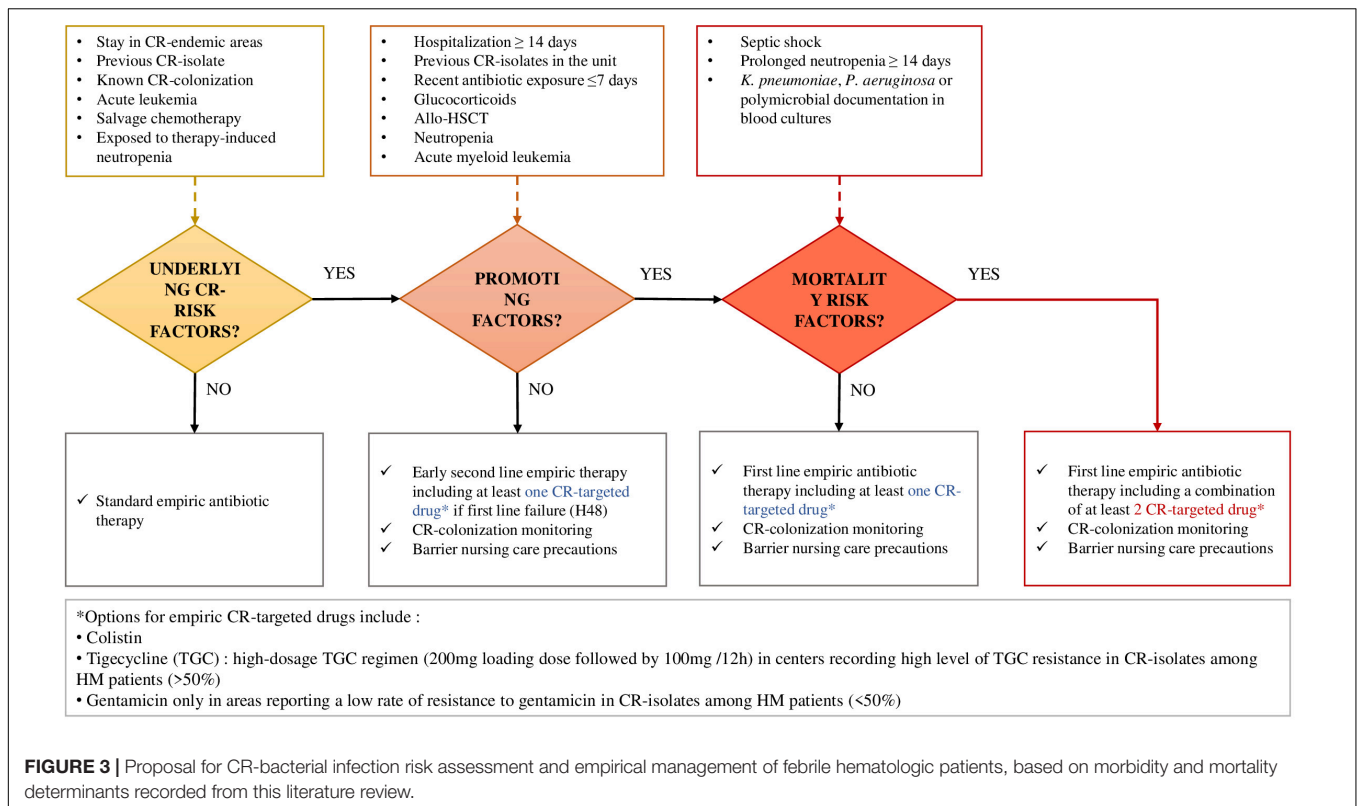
- Stay in CR-endemic areas
- Previous CR-isolate
- Known CR-colonization
- Acute leukemia
- Salvage chemotherapy
- Exposed to therapy-induced neutropenia

- Hospitalization ≥ 14 days
- Previous CR-isolates in the unit
- Recent antibiotic exposure ≤7 days
- Glucocorticoids
- Allo-HSCT
- Neutropenia
- Acute myeloid leukemia

- Septic shock
- Prolonged neutropenia ≥ 14 days
- *K. pneumoniae*, *P. aeruginosa* or polymicrobial documentation in blood cultures

UNDERLYING CR-RISK FACTORS?

YES

PROMOTING FACTORS?

YES

MORTALITY RISK FACTORS?

YES

NO

NO

NO

✓ Standard empiric antibiotic therapy

✓ Early second line empiric therapy including at least one CR-targeted drug* if first line failure (H48)
✓ CR-colonization monitoring
✓ Barrier nursing care precautions

✓ First line empiric antibiotic therapy including at least one CR-targeted drug*
✓ CR-colonization monitoring
✓ Barrier nursing care precautions

✓ First line empiric antibiotic therapy including a combination of at least 2 CR-targeted drug*
✓ CR-colonization monitoring
✓ Barrier nursing care precautions

*Options for empiric CR-targeted drugs include :
• Colistin
• Tigecycline (TGC) : high-dosage TGC regimen (200mg loading dose followed by 100mg /12h) in centers recording high level of TGC resistance in CR-isolates among HM patients (>50%)
• Gentamicin only in areas reporting a low rate of resistance to gentamicin in CR-isolates among HM patients (<50%)

**FIGURE 3 |** Proposal for CR-bacterial infection risk assessment and empirical management of febrile hematologic patients, based on morbidity and mortality determinants recorded from this literature review.